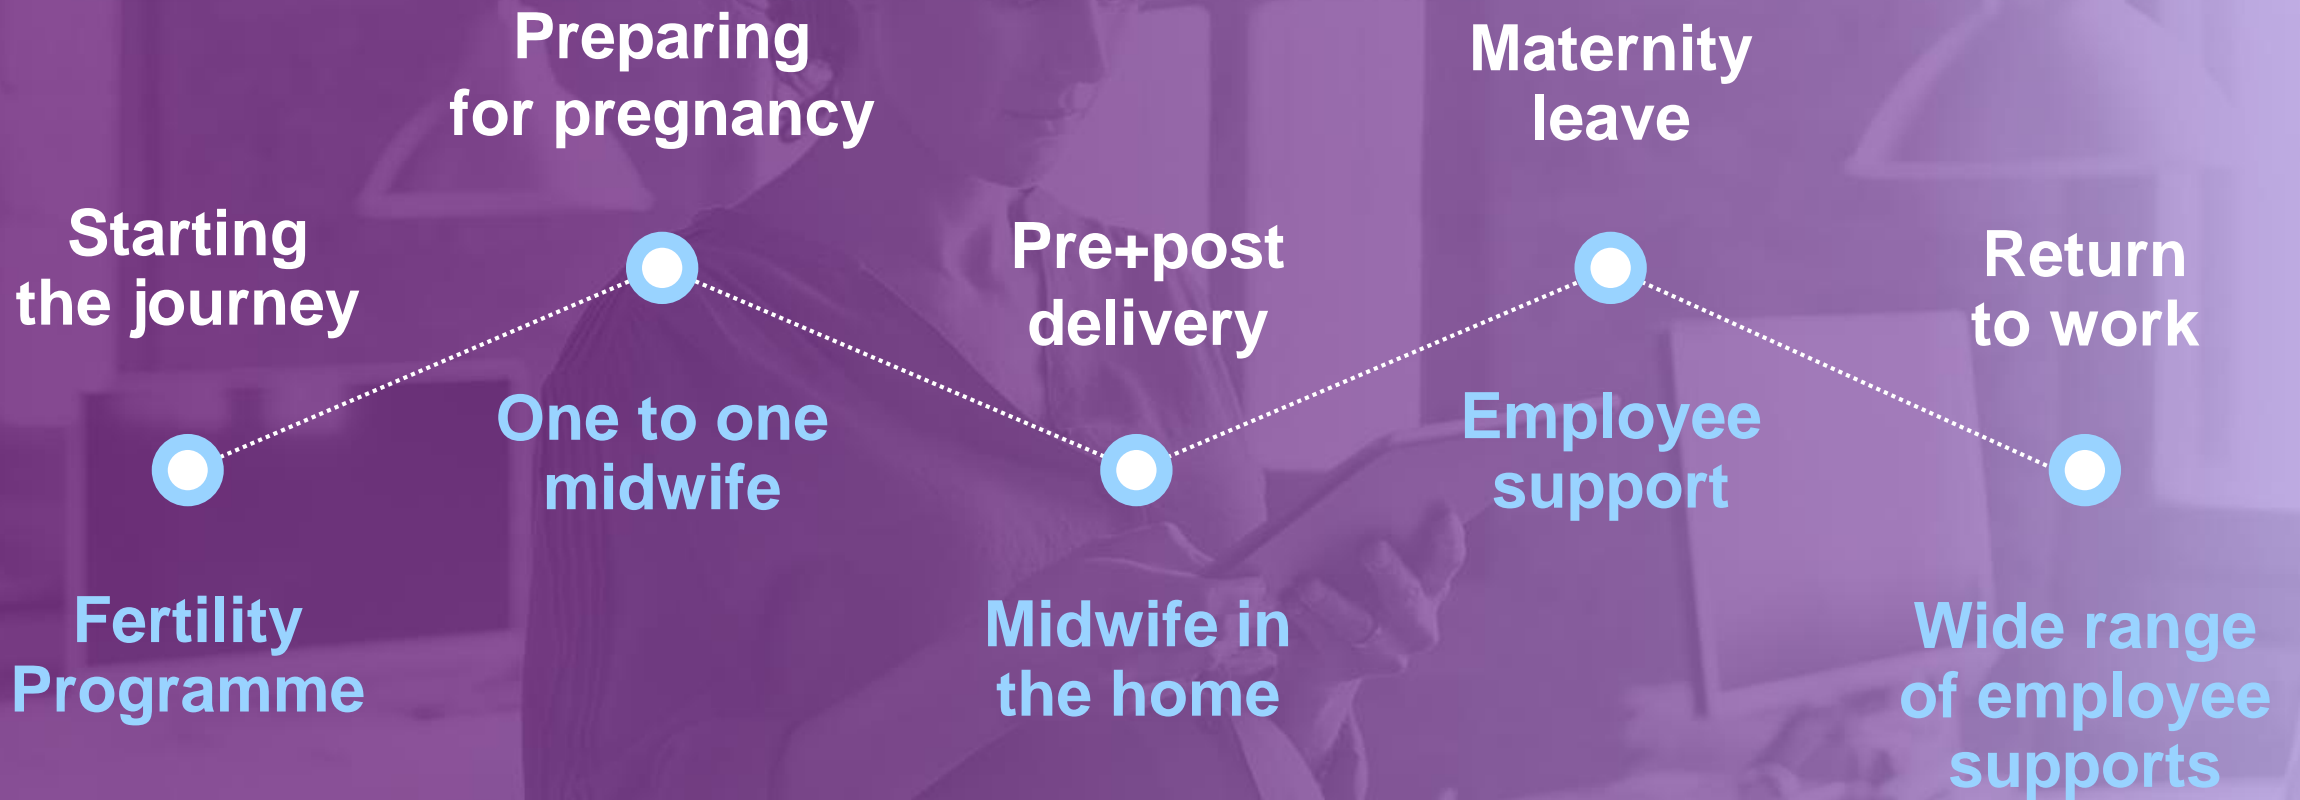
Starting the journey

Fertility Programme

Preparing for pregnancy

One to one midwife

Pre+post delivery

Midwife in the home

Maternity leave

Employee support

Return to work

Wide range of employee supports